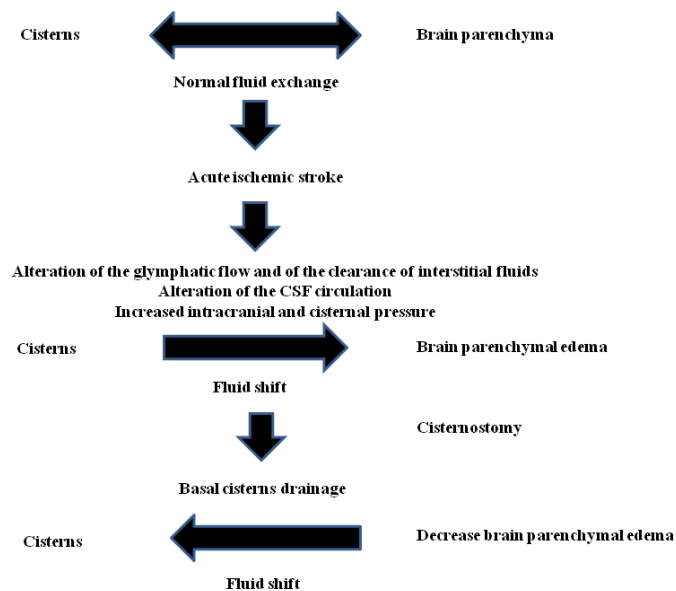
Cisterns

Brain parenchyma

Normal fluid exchange

Acute ischemic stroke

Alteration of the glymphatic flow and of the clearance of interstitial fluids
Alteration of the CSF circulation
Increased intracranial and cisternal pressure

Cisterns

Brain parenchymal edema

Fluid shift

Cisternostomy

Basal cisterns drainage

Cisterns

Decrease brain parenchymal edema

Fluid shift